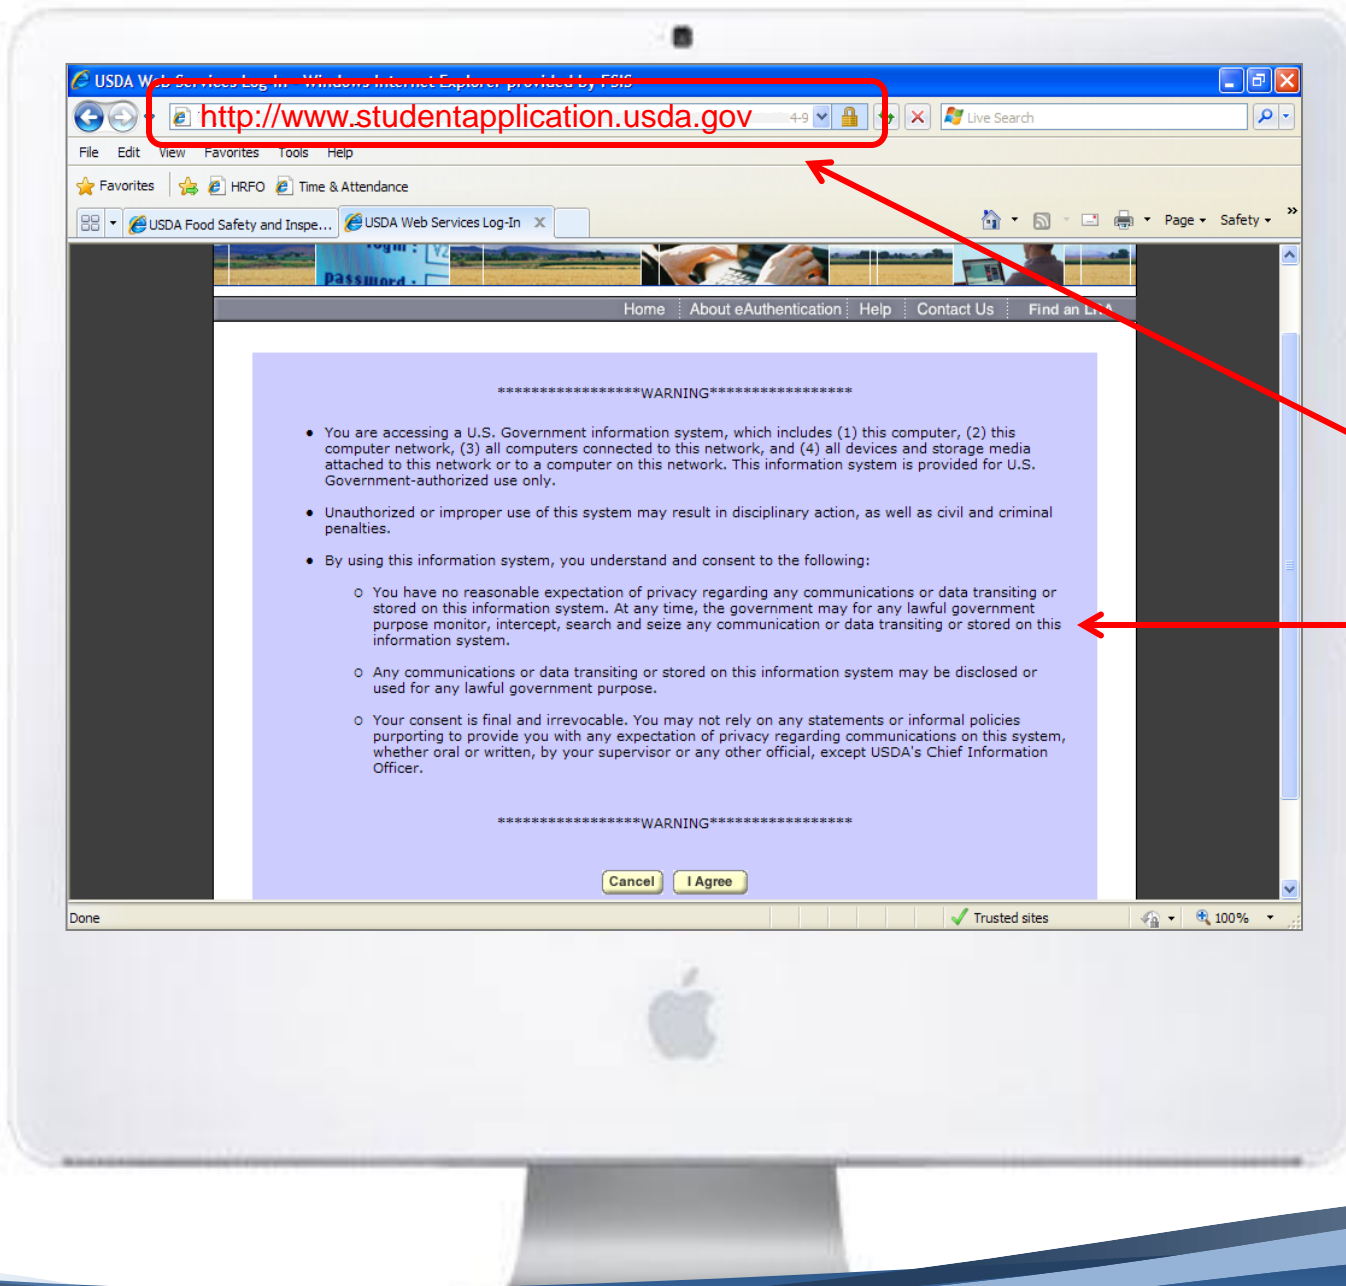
USDA Web Services Log-In - Windows Internet Explorer provided by FSIS

http://www.studentapplication.usda.gov

Live Search

File Edit View Favorites Tools Help

Favorites HRFO Time & Attendance

USDA Food Safety and Inspe... USDA Web Services Log-In

Page Safety

Home | About eAuthentication | Help | Contact Us | Find an LRA

*****************WARNING*****************

- You are accessing a U.S. Government information system, which includes (1) this computer, (2) this computer network, (3) all computers connected to this network, and (4) all devices and storage media attached to this network or to a computer on this network. This information system is provided for U.S. Government-authorized use only.

- Unauthorized or improper use of this system may result in disciplinary action, as well as civil and criminal penalties.

- By using this information system, you understand and consent to the following:

  - You have no reasonable expectation of privacy regarding any communications or data transiting or stored on this information system. At any time, the government may for any lawful government purpose monitor, intercept, search and seize any communication or data transiting or stored on this information system.

  - Any communications or data transiting or stored on this information system may be disclosed or used for any lawful government purpose.

  - Your consent is final and irrevocable. You may not rely on any statements or informal policies purporting to provide you with any expectation of privacy regarding communications on this system, whether oral or written, by your supervisor or any other official, except USDA's Chief Information Officer.

*****************WARNING*****************

Cancel I Agree

Done Trusted sites 100%